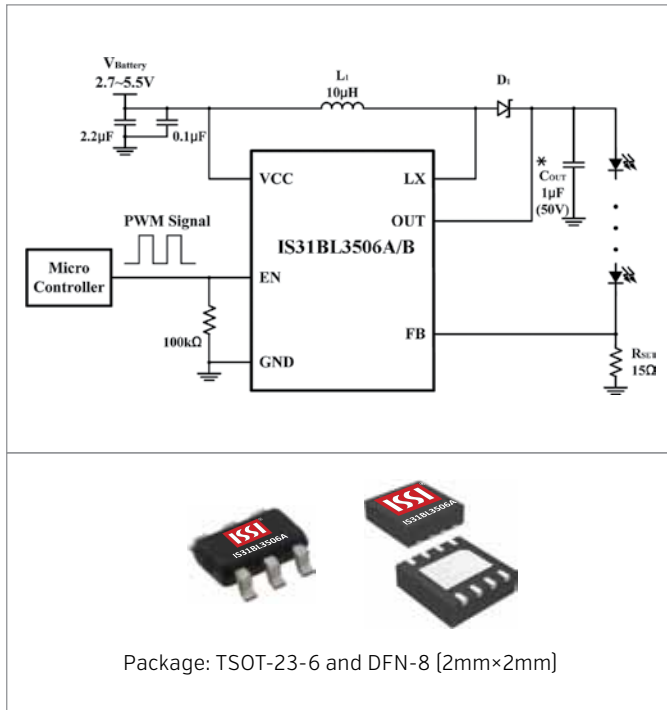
$V_{Battery}$
2.7~5.5V

$L_1$
10μH

$D_1$

2.2μF
0.1μF

VCC
LX
OUT
FB
EN
GND

IS31BL3506A/B

PWM Signal

Micro Controller

100kΩ

*
$C_{OUT}$
1μF
(50V)

$R_{SET}$
15Ω

ISSI
IS31BL3506A

ISSI
IS31BL3506A

Package: TSOT-23-6 and DFN-8 (2mm×2mm)